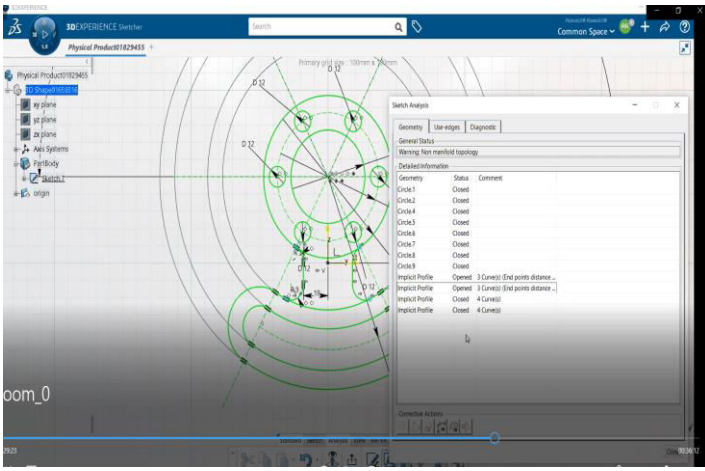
3DEXPERIENCE Sketcher

Search

Common Space

Physical Product01829455 +

Primary grid size : 100mm x 100mm

Physical Product01829455
3D Shape01658018
xy plane
yz plane
zx plane
Axis Systems
PartBody
Sketch.2
origin

D 12
D 12
D 12
D 12

Sketch Analysis

Geometry | Use-edges | Diagnostic

General Status
Warning: Non manifold topology

Detailed Information

| Geometry | Status | Comment |
|---|---|---|
| Circle.1 | Closed | |
| Circle.2 | Closed | |
| Circle.4 | Closed | |
| Circle.5 | Closed | |
| Circle.6 | Closed | |
| Circle.7 | Closed | |
| Circle.8 | Closed | |
| Circle.9 | Closed | |
| Implicit Profile | Opened | 3 Curve(s) (End points distance ... |
| Implicit Profile | Opened | 3 Curve(s) (End points distance ... |
| Implicit Profile | Closed | 4 Curve(s) |
| Implicit Profile | Closed | 4 Curve(s) |

Corrective Actions

oom_0

29:23

00:36:12